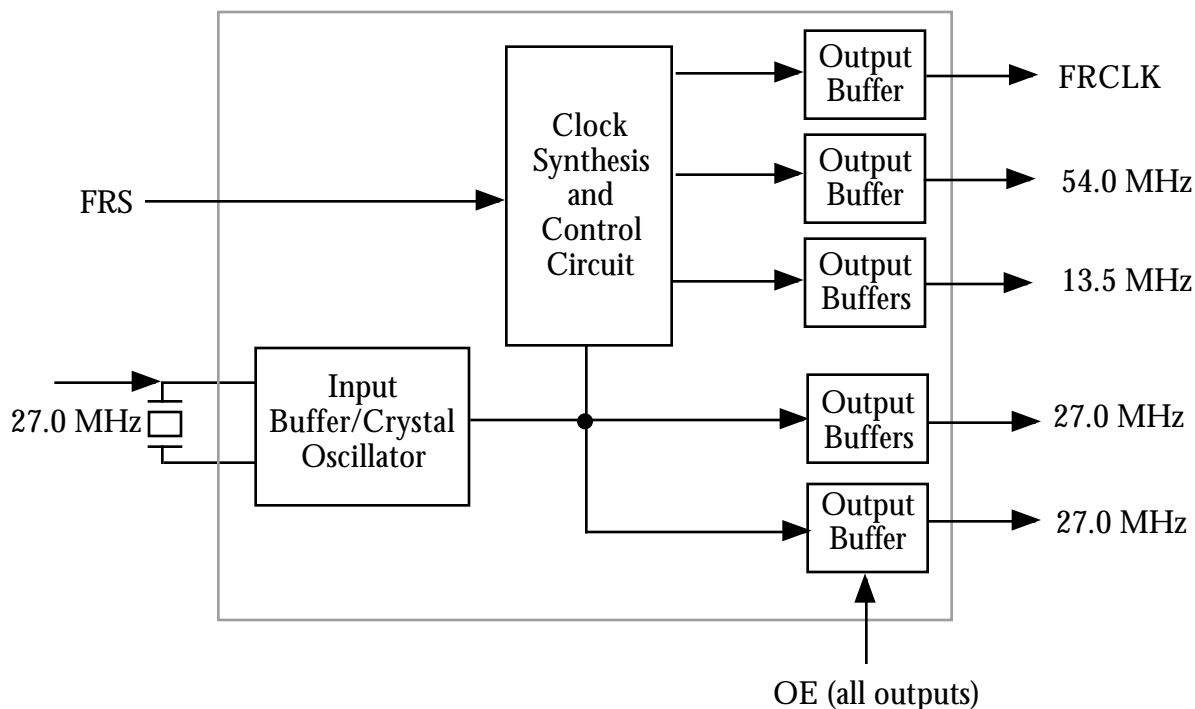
Clock Synthesis and Control Circuit

Output Buffer

FRCLK

FRS

Output Buffer

54.0 MHz

Output Buffers

13.5 MHz

27.0 MHz

Input Buffer/Crystal Oscillator

Output Buffers

27.0 MHz

Output Buffer

27.0 MHz

OE (all outputs)